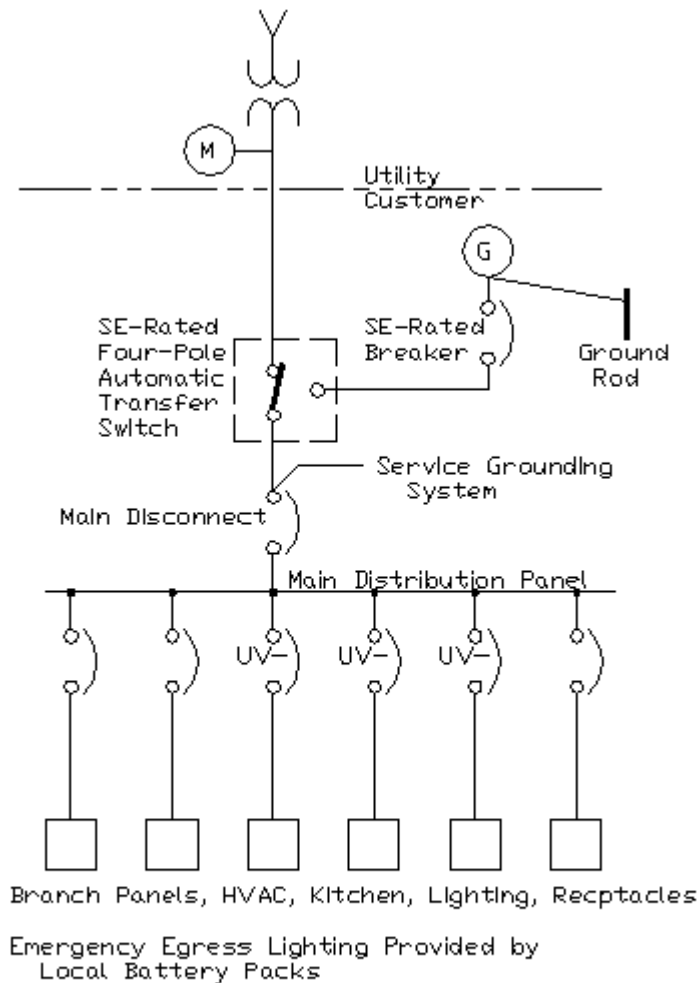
M

Utility
Customer

G

SE-Rated
Four-Pole
Automatic
Transfer
Switch

SE-Rated
Breaker

Ground
Rod

Service Grounding
System

Main Disconnect

Main Distribution Panel

UV-

UV-

UV-

Branch Panels, HVAC, Kitchen, Lighting, Recptacles

Emergency Egress Lighting Provided by
Local Battery Packs